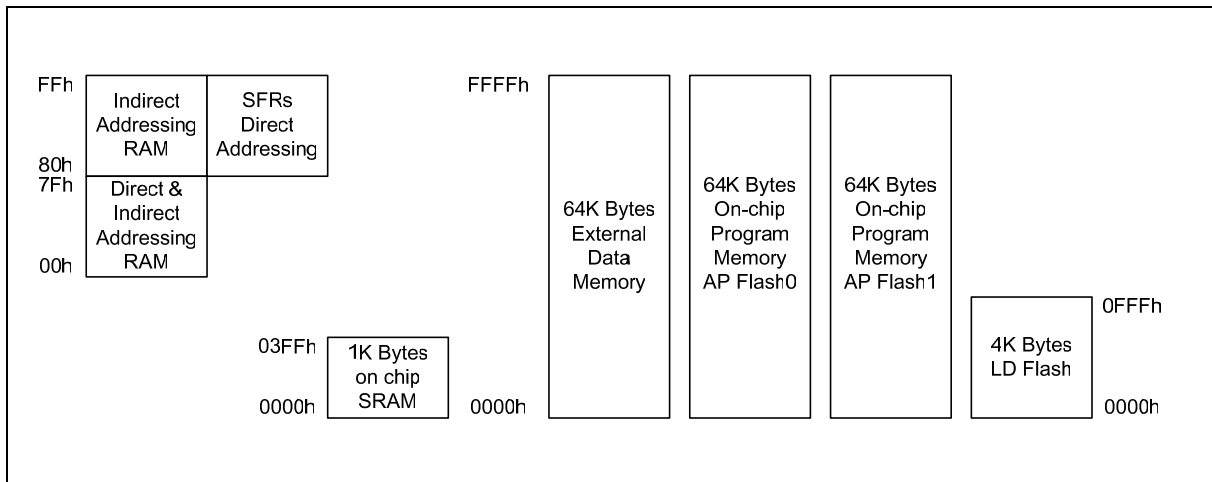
FFh
Indirect Addressing RAM
SFRs Direct Addressing
80h
7Fh
Direct & Indirect Addressing RAM
00h

FFFFh
64K Bytes External Data Memory
64K Bytes On-chip Program Memory AP Flash0
64K Bytes On-chip Program Memory AP Flash1
0000h

03FFh
1K Bytes on chip SRAM
0000h

0FFFh
4K Bytes LD Flash
0000h